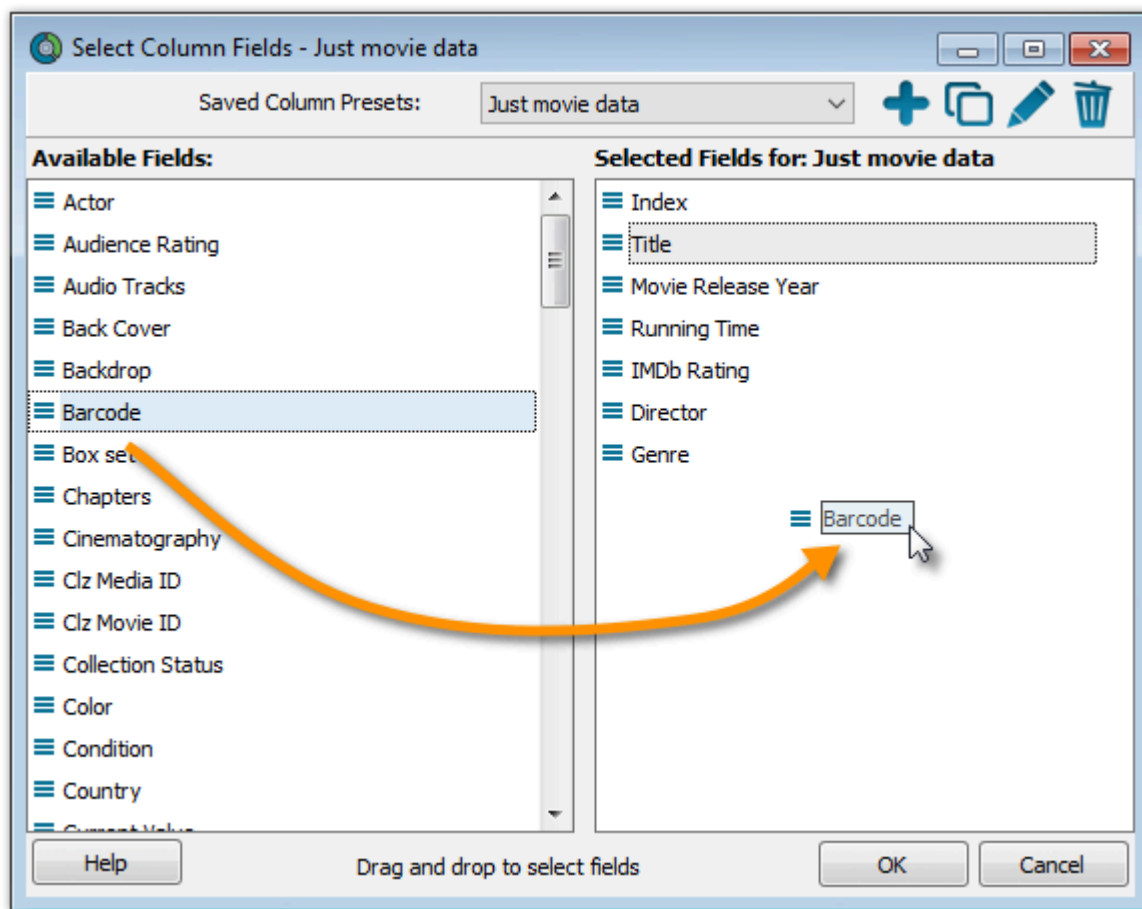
Select Column Fields - Just movie data

Saved Column Presets: Just movie data

Available Fields:

Actor
Audience Rating
Audio Tracks
Back Cover
Backdrop
Barcode
Box se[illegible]
Chapters
Cinematography
Clz Media ID
Clz Movie ID
Collection Status
Color
Condition
Country
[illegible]

Selected Fields for: Just movie data

Index
Title
Movie Release Year
Running Time
IMDb Rating
Director
Genre
Barcode

Help
Drag and drop to select fields
OK
Cancel